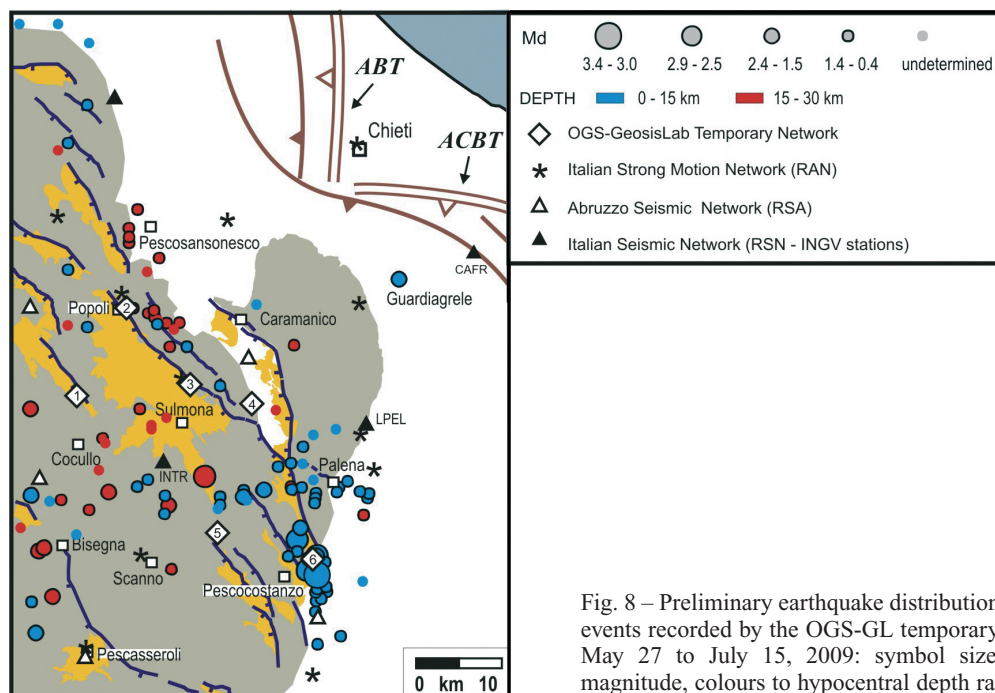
ABT

Chieti

ACBT

CAFR

Pescosansonesco

Guardiagrele

Popoli

2

Caramanico

3

1

4

Sulmona

LPEL

Cocullo

INTR

Palena

5

Bisegna

6

Scanno

Pescocostanzo

Pescasseroli

0 km 10

| Md | | | | | |
|---|---|---|---|---|---|
| | 3.4 - 3.0 | 2.9 - 2.5 | 2.4 - 1.5 | 1.4 - 0.4 | undetermined |

DEPTH 0 - 15 km 15 - 30 km

OGS-GeosisLab Temporary Network

Italian Strong Motion Network (RAN)

Abruzzo Seismic Network (RSA)

Italian Seismic Network (RSN - INGV stations)

Fig. 8 – Preliminary earthquake distribution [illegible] events recorded by the OGS-GL temporary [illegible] May 27 to July 15, 2009: symbol size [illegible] magnitude, colours to hypocentral depth ra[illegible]